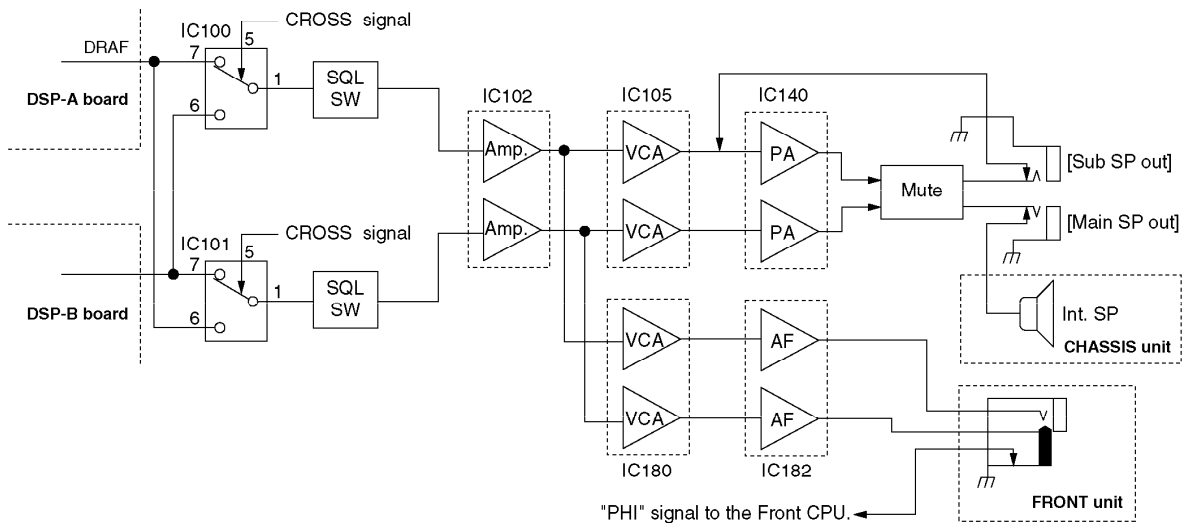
IC100
CROSS signal
5
DRAF
7
1
SQL SW
DSP-A board
6
IC102
IC105
IC140
Amp.
VCA
PA
[Sub SP out]
Mute
Amp.
VCA
PA
[Main SP out]
IC101
CROSS signal
5
7
1
SQL SW
Int. SP
DSP-B board
6
CHASSIS unit
VCA
AF
VCA
AF
IC180
IC182
"PHI" signal to the Front CPU.
FRONT unit